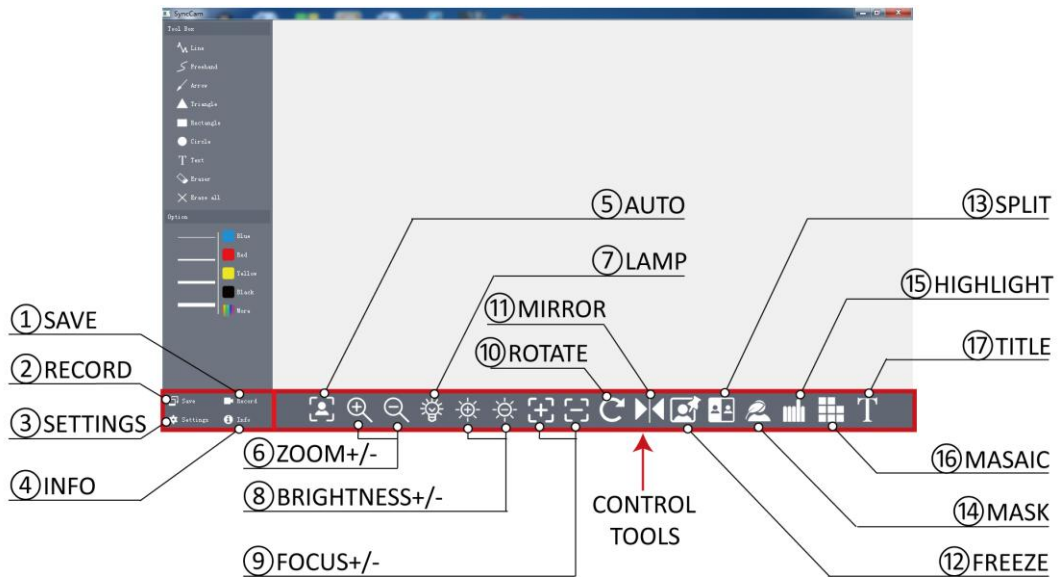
SyncCam

Tool Box

Line

Freehand

Arrow

Triangle

Rectangle

Circle

Text

Eraser

Erase all

Option

Blue

Red

Yellow

Black

More

Save

Record

Settings

Info

⑤AUTO

⑦LAMP

⑪MIRROR

⑩ROTATE

⑬SPLIT

⑮HIGHLIGHT

⑰TITLE

①SAVE

②RECORD

③SETTINGS

④INFO

⑥ZOOM+/-

⑧BRIGHTNESS+/-

⑨FOCUS+/-

CONTROL TOOLS

⑯MASAIC

⑭MASK

⑫FREEZE